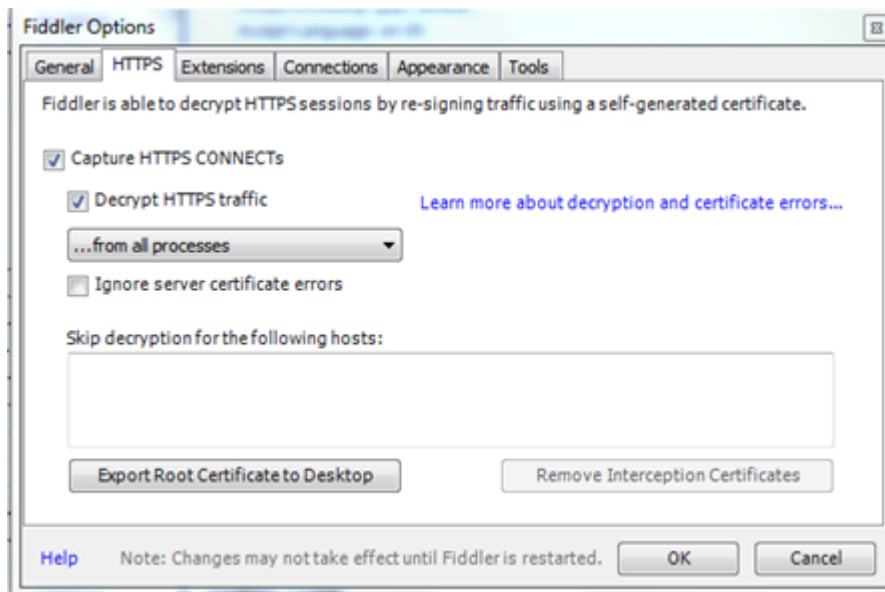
Fiddler Options

General | HTTPS | Extensions | Connections | Appearance | Tools

Fiddler is able to decrypt HTTPS sessions by re-signing traffic using a self-generated certificate.

Capture HTTPS CONNECTs

Decrypt HTTPS traffic

Learn more about decryption and certificate errors...

...from all processes

Ignore server certificate errors

Skip decryption for the following hosts:

Export Root Certificate to Desktop

Remove Interception Certificates

Help

Note: Changes may not take effect until Fiddler is restarted.

OK

Cancel